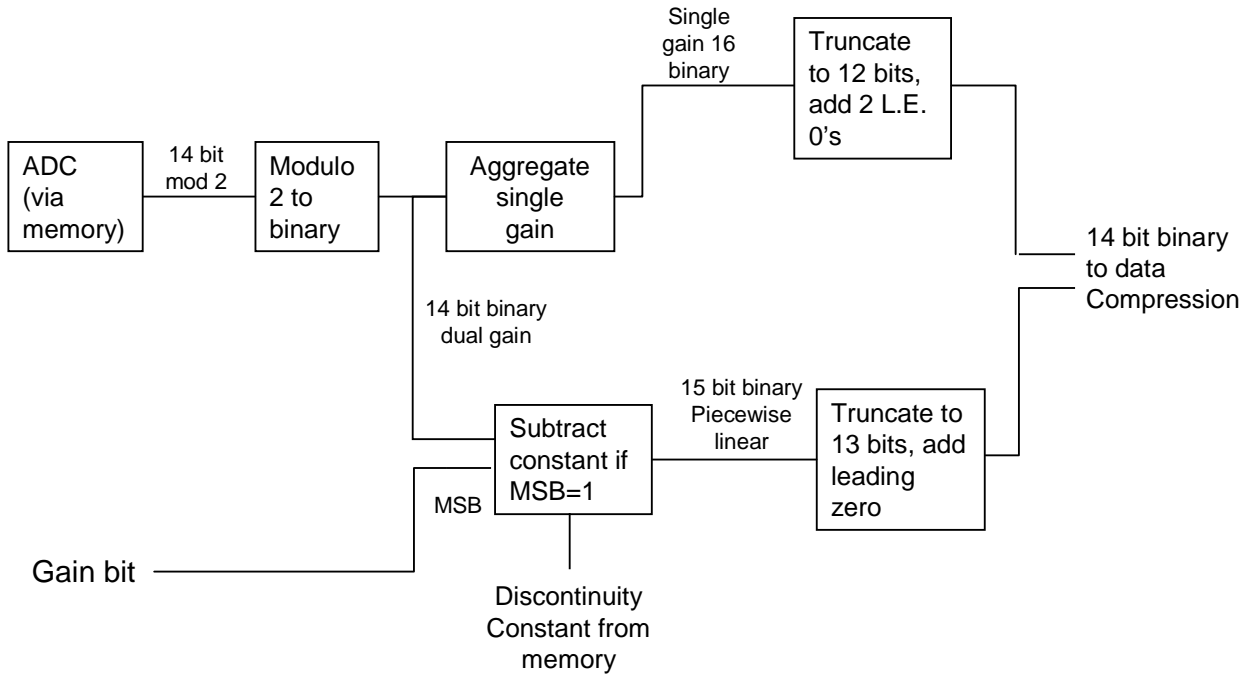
ADC (via memory)

14 bit mod 2

Modulo 2 to binary

Aggregate single gain

Single gain 16 binary

Truncate to 12 bits, add 2 L.E. 0's

14 bit binary to data Compression

14 bit binary dual gain

15 bit binary Piecewise linear

Subtract constant if MSB=1

Truncate to 13 bits, add leading zero

MSB

Gain bit

Discontinuity Constant from memory